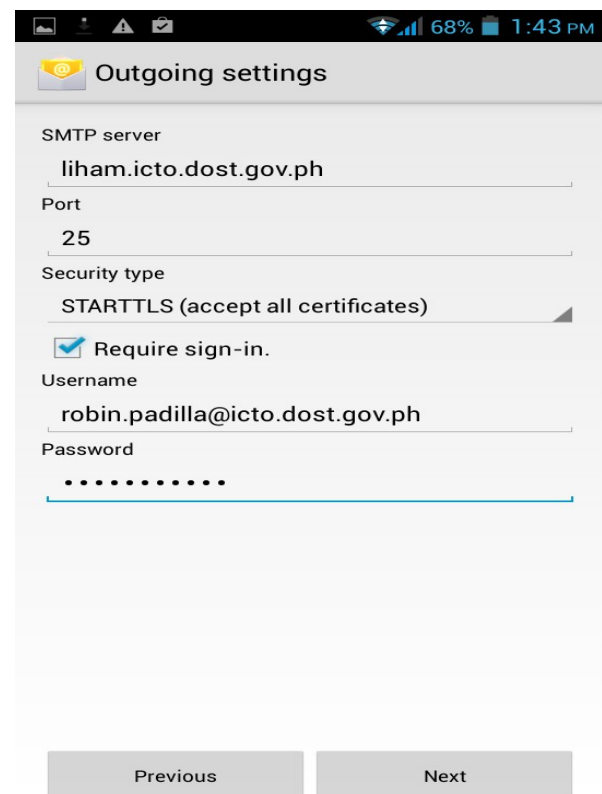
68% 1:43 PM

Outgoing settings

SMTP server
liham.icto.dost.gov.ph

Port
25

Security type
STARTTLS (accept all certificates)

Require sign-in.

Username
robin.padilla@icto.dost.gov.ph

Password
•••••••••••

Previous

Next